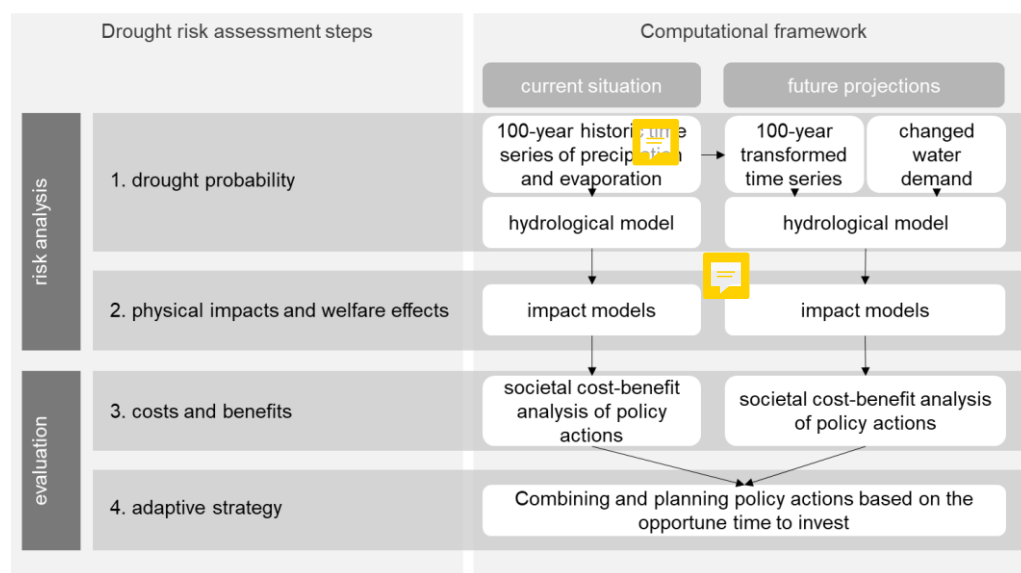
Drought risk assessment steps

Computational framework

current situation

future projections

risk analysis

1. drought probability

100-year histori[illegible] series of precip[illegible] and evaporation

100-year transformed time series

changed water demand

hydrological model

hydrological model

2. physical impacts and welfare effects

impact models

impact models

evaluation

3. costs and benefits

societal cost-benefit analysis of policy actions

societal cost-benefit analysis of policy actions

4. adaptive strategy

Combining and planning policy actions based on the opportune time to invest